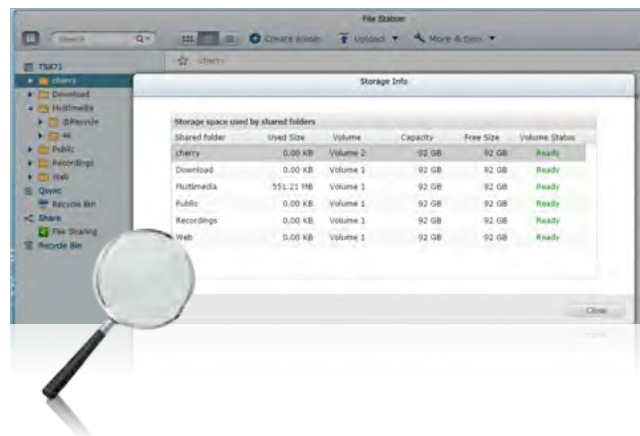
File Station

Search

Create Folder

Upload

More Action

cherry

TS871

cherry

Download

Multimedia

@Recycle

4k

Public

Recordings

Web

Qsync

Recycle Bin

Share

File Sharing

Recycle Bin

Storage Info

Storage space used by shared folders

| Shared folder | Used Size | Volume | Capacity | Free Size | Volume Status |
|---|---|---|---|---|---|
| cherry | 0.00 KB | Volume 2 | 92 GB | 92 GB | Ready |
| Download | 0.00 KB | Volume 1 | 92 GB | 92 GB | Ready |
| Multimedia | 551.21 MB | Volume 1 | 92 GB | 92 GB | Ready |
| Public | 0.00 KB | Volume 1 | 92 GB | 92 GB | Ready |
| Recordings | 0.00 KB | Volume 1 | 92 GB | 92 GB | Ready |
| Web | 0.00 KB | Volume 1 | 92 GB | 92 GB | Ready |

Close